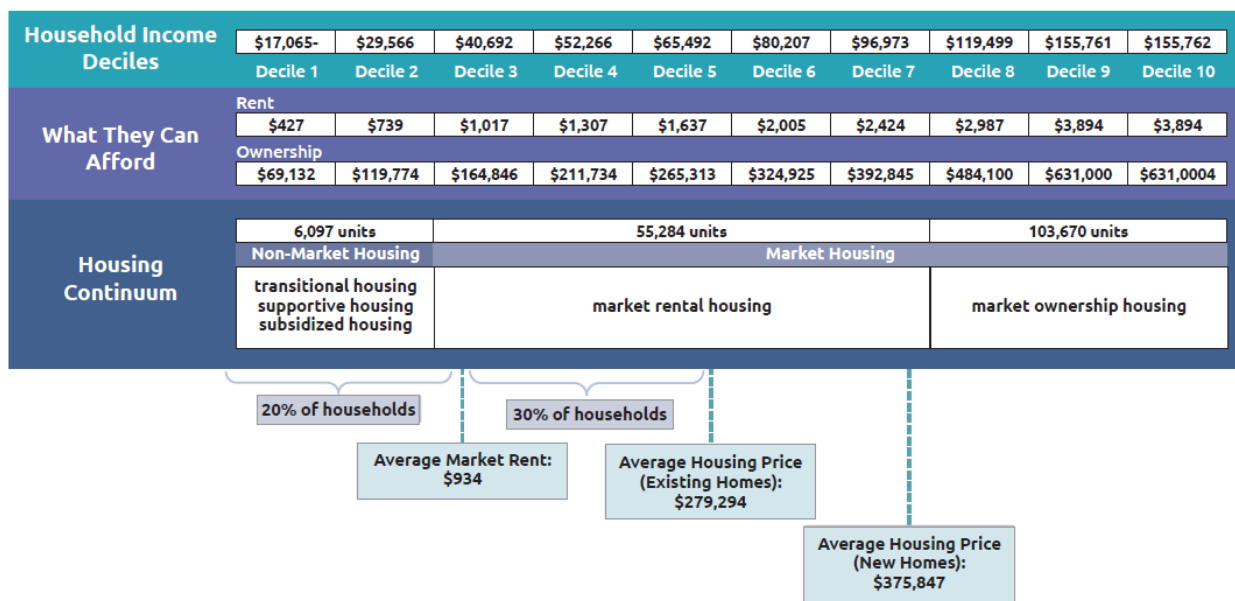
| Household Income Deciles | $17,065- | $29,566 | $40,692 | $52,266 | $65,492 | $80,207 | $96,973 | $119,499 | $155,761 | $155,762 |
|---|---|---|---|---|---|---|---|---|---|---|
| | Decile 1 | Decile 2 | Decile 3 | Decile 4 | Decile 5 | Decile 6 | Decile 7 | Decile 8 | Decile 9 | Decile 10 |

What They Can Afford

Rent

| $427 | $739 | $1,017 | $1,307 | $1,637 | $2,005 | $2,424 | $2,987 | $3,894 | $3,894 |
|---|---|---|---|---|---|---|---|---|---|

Ownership

| $69,132 | $119,774 | $164,846 | $211,734 | $265,313 | $324,925 | $392,845 | $484,100 | $631,000 | $631,0004 |
|---|---|---|---|---|---|---|---|---|---|

Housing Continuum

| 6,097 units | 55,284 units | 103,670 units |
|---|---|---|
| Non-Market Housing | Market Housing | |
| transitional housing supportive housing subsidized housing | market rental housing | market ownership housing |

20% of households

30% of households

Average Market Rent: $934

Average Housing Price (Existing Homes): $279,294

Average Housing Price (New Homes): $375,847